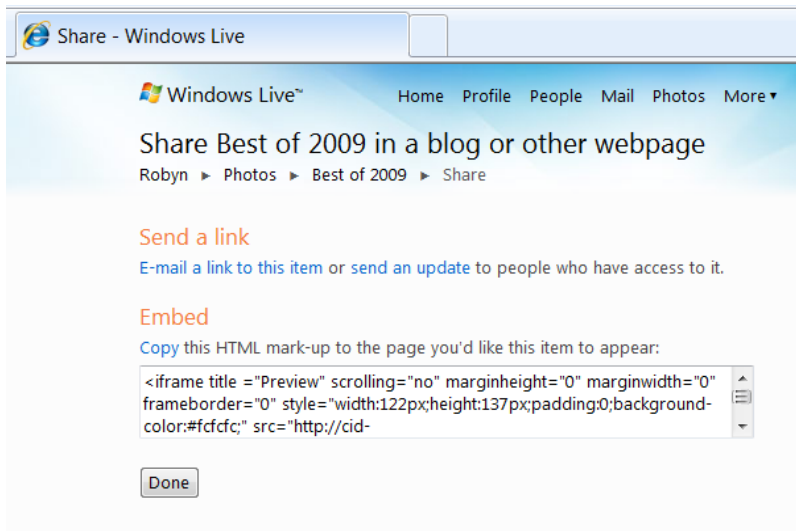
Share - Windows Live

Windows Live™

Home Profile People Mail Photos More ▾

Share Best of 2009 in a blog or other webpage

Robyn ▸ Photos ▸ Best of 2009 ▸ Share

Send a link

E-mail a link to this item or send an update to people who have access to it.

Embed

Copy this HTML mark-up to the page you'd like this item to appear:

<iframe title ="Preview" scrolling="no" marginheight="0" marginwidth="0" frameborder="0" style="width:122px;height:137px;padding:0;background-color:#fcfcfc;" src="http://cid-

Done